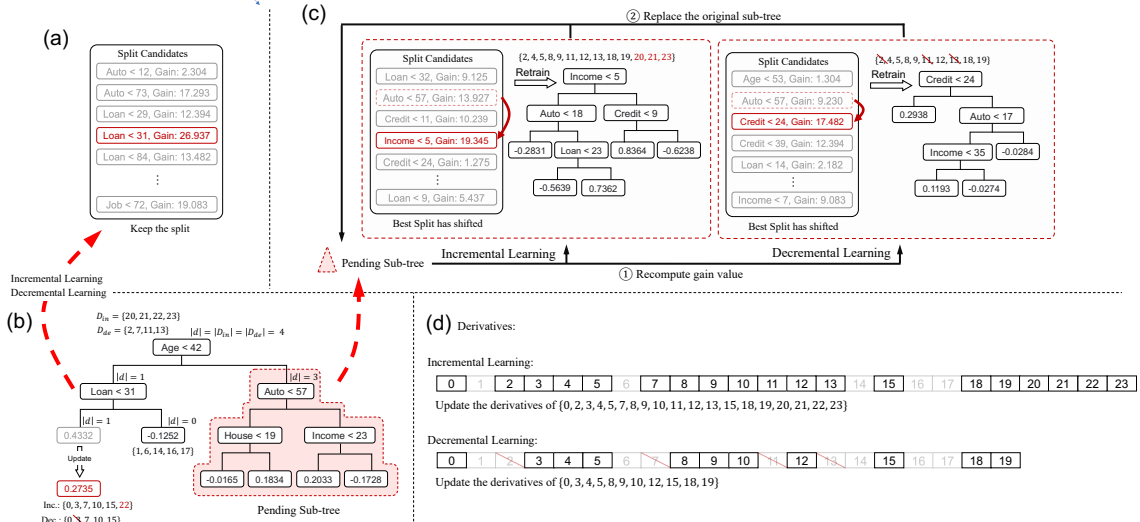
(a)

Split Candidates
Auto < 12, Gain: 2.304
Auto < 73, Gain: 17.293
Loan < 29, Gain: 12.394
Loan < 31, Gain: 26.937
Loan < 84, Gain: 13.482
⋮
Job < 72, Gain: 19.083

Keep the split

Incremental Learning
Decremental Learning

(b)

$D_{in} = \{20, 21, 22, 23\}$
$D_{de} = \{2, 7, 11, 13\}$
$|d| = |D_{in}| = |D_{de}| = 4$

Age < 42
$|d| = 1$
Loan < 31
$|d| = 3$
Auto < 57
$|d| = 1$
$|d| = 0$
0.4332
-0.1252
{1, 6, 14, 16, 17}
Update
0.2735
Inc.: {0, 3, 7, 10, 15, 22}
Dec.: {0, 3, 7, 10, 15}
House < 19
Income < 23
-0.0165
0.1834
0.2033
-0.1728
Pending Sub-tree

(c)

② Replace the original sub-tree

Split Candidates
Loan < 32, Gain: 9.125
Auto < 57, Gain: 13.927
Credit < 11, Gain: 10.239
Income < 5, Gain: 19.345
Credit < 24, Gain: 1.275
⋮
Loan < 9, Gain: 5.437

Best Split has shifted

{2, 4, 5, 8, 9, 11, 12, 13, 18, 19, 20, 21, 23}
Retrain
Income < 5
Auto < 18
Credit < 9
-0.2831
Loan < 23
0.8364
-0.6238
-0.5639
0.7362

Split Candidates
Age < 53, Gain: 1.304
Auto < 57, Gain: 9.230
Credit < 24, Gain: 17.482
Credit < 39, Gain: 12.394
Loan < 14, Gain: 2.182
⋮
Income < 7, Gain: 9.083

Best Split has shifted

{2, 4, 5, 8, 9, 11, 12, 13, 18, 19}
Retrain
Credit < 24
0.2938
Auto < 17
Income < 35
-0.0284
0.1193
-0.0274

Pending Sub-tree
Incremental Learning
Decremental Learning
① Recompute gain value

(d) Derivatives:

Incremental Learning:

| 0 | 1 | 2 | 3 | 4 | 5 | 6 | 7 | 8 | 9 | 10 | 11 | 12 | 13 | 14 | 15 | 16 | 17 | 18 | 19 | 20 | 21 | 22 | 23 |
|---|---|---|---|---|---|---|---|---|---|---|---|---|---|---|---|---|---|---|---|---|---|---|---|

Update the derivatives of {0, 2, 3, 4, 5, 7, 8, 9, 10, 11, 12, 13, 15, 18, 19, 20, 21, 22, 23}

Decremental Learning:

| 0 | 1 | 2 | 3 | 4 | 5 | 6 | 7 | 8 | 9 | 10 | 11 | 12 | 13 | 14 | 15 | 16 | 17 | 18 | 19 |
|---|---|---|---|---|---|---|---|---|---|---|---|---|---|---|---|---|---|---|---|

Update the derivatives of {0, 3, 4, 5, 8, 9, 10, 12, 15, 18, 19}